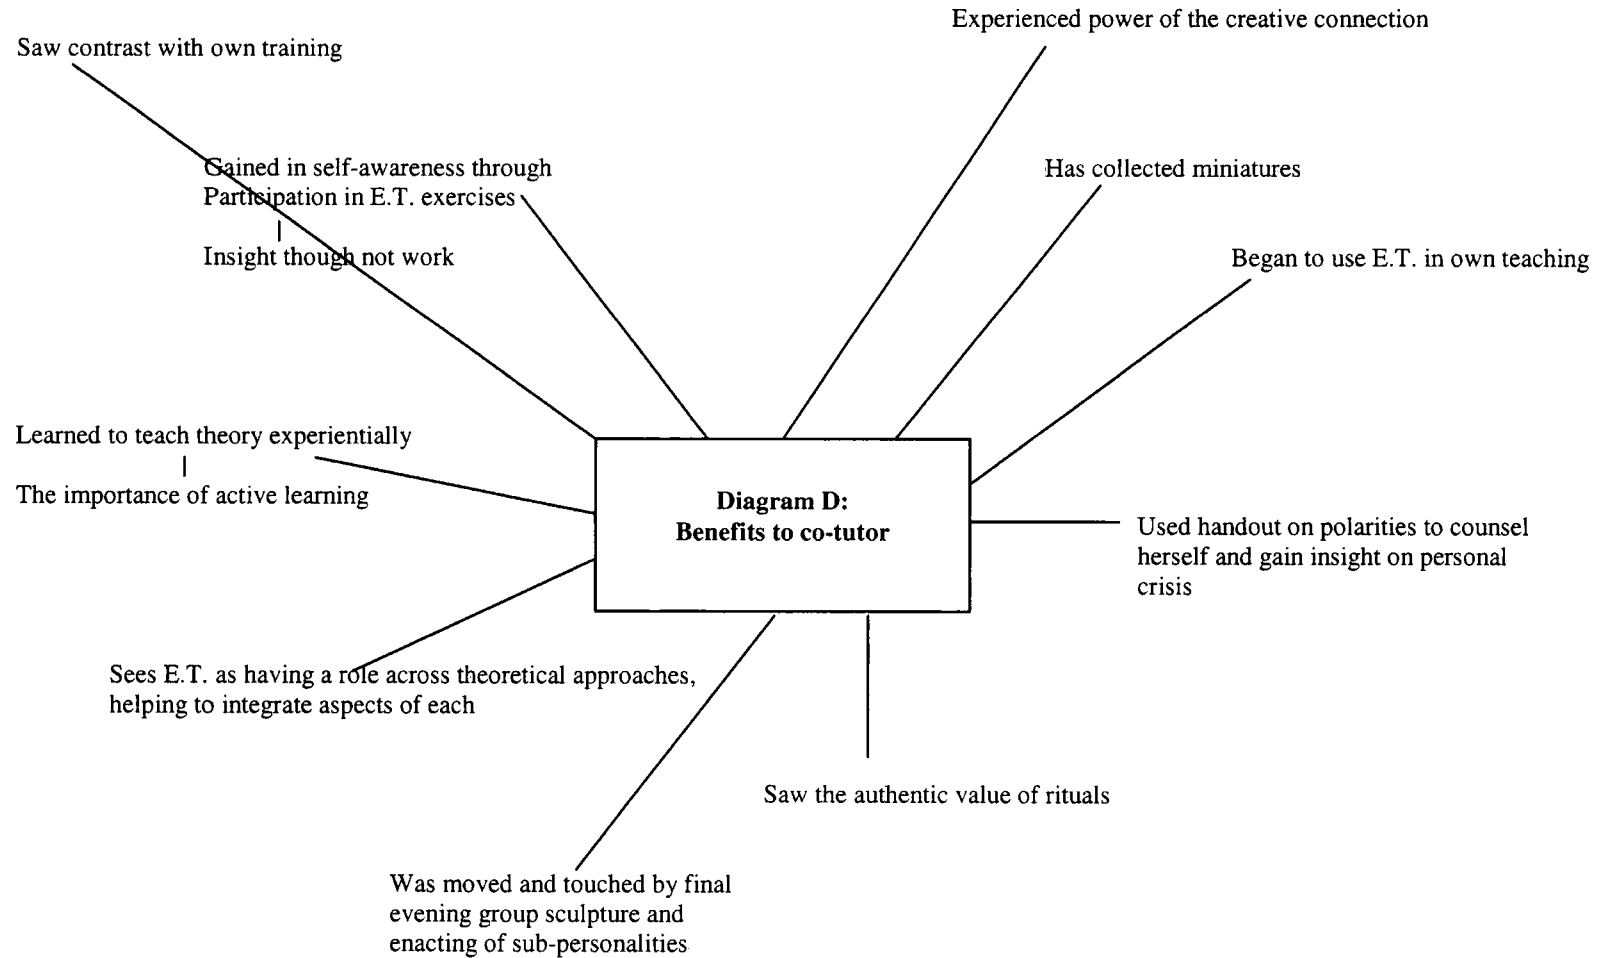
Saw contrast with own training

Experienced power of the creative connection

Gained in self-awareness through Participation in E.T. exercises

Insight though not work

Has collected miniatures

Began to use E.T. in own teaching

Learned to teach theory experientially

The importance of active learning

Diagram D:
Benefits to co-tutor

Used handout on polarities to counsel herself and gain insight on personal crisis

Sees E.T. as having a role across theoretical approaches, helping to integrate aspects of each

Saw the authentic value of rituals

Was moved and touched by final evening group sculpture and enacting of sub-personalities